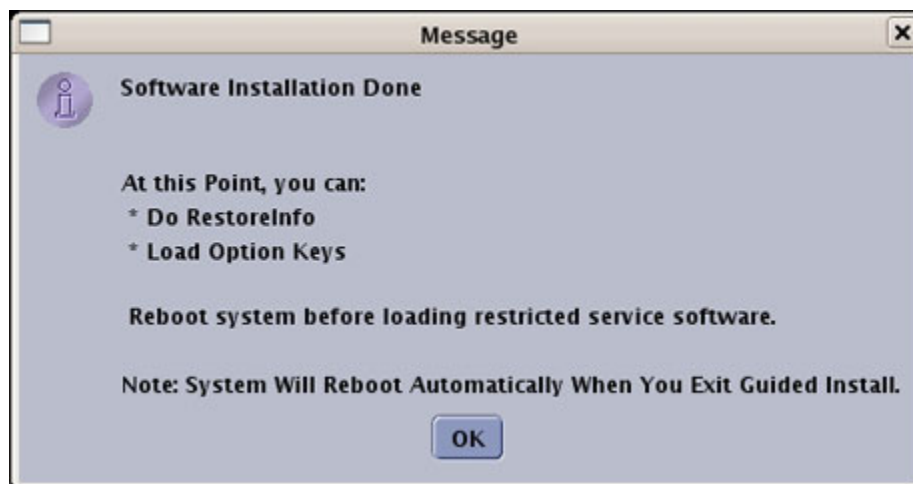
Message

Software Installation Done

At this Point, you can:
* Do RestoreInfo
* Load Option Keys

Reboot system before loading restricted service software.

Note: System Will Reboot Automatically When You Exit Guided Install.

OK